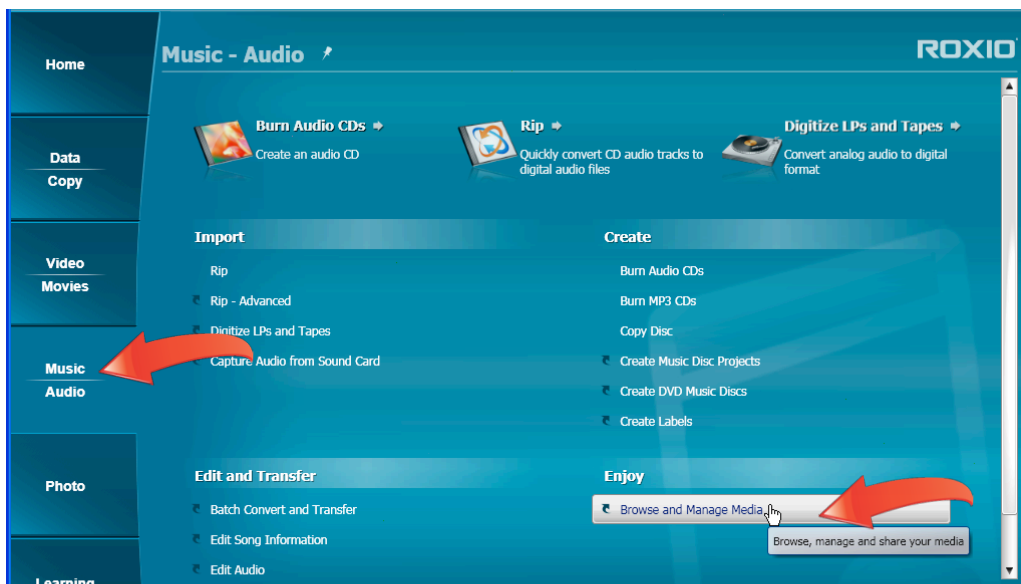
Home

Data
Copy

Video
Movies

Music
Audio

Photo

Learning

Music - Audio

ROXIO

Burn Audio CDs
Create an audio CD

Rip
Quickly convert CD audio tracks to digital audio files

Digitize LPs and Tapes
Convert analog audio to digital format

Import
Rip
Rip - Advanced
Digitize LPs and Tapes
Capture Audio from Sound Card

Create
Burn Audio CDs
Burn MP3 CDs
Copy Disc
Create Music Disc Projects
Create DVD Music Discs
Create Labels

Edit and Transfer
Batch Convert and Transfer
Edit Song Information
Edit Audio

Enjoy
Browse and Manage Media
Browse, manage and share your media